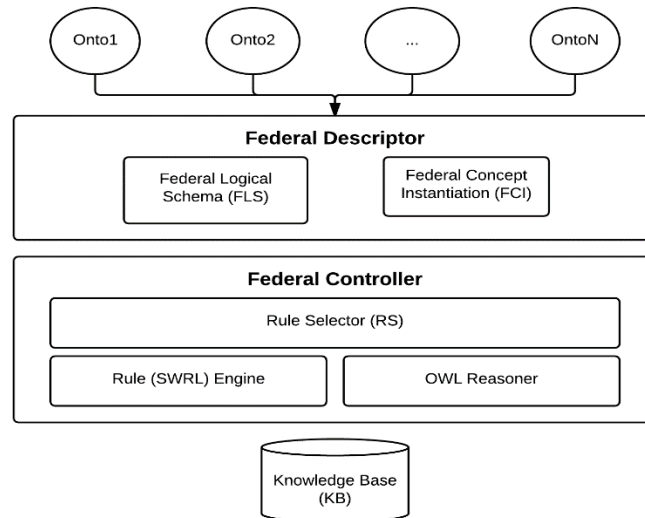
Onto1

Onto2

...

OntoN

Federal Descriptor

Federal Logical Schema (FLS)

Federal Concept Instantiation (FCI)

Federal Controller

Rule Selector (RS)

Rule (SWRL) Engine

OWL Reasoner

Knowledge Base (KB)